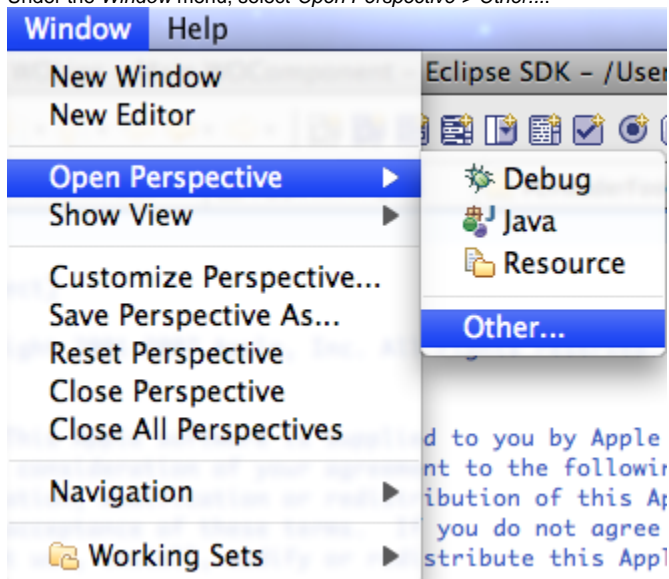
Under the Window menu, select Open Perspective > Other....

Window Help

New Window
New Editor

Open Perspective
Show View

Customize Perspective...
Save Perspective As...
Reset Perspective
Close Perspective
Close All Perspectives

Navigation

Working Sets

Eclipse SDK – /User

Debug
Java
Resource

Other...

d to you by Apple
nt to the followin
ibution of this Ap
you do not agree
stribute this Appl